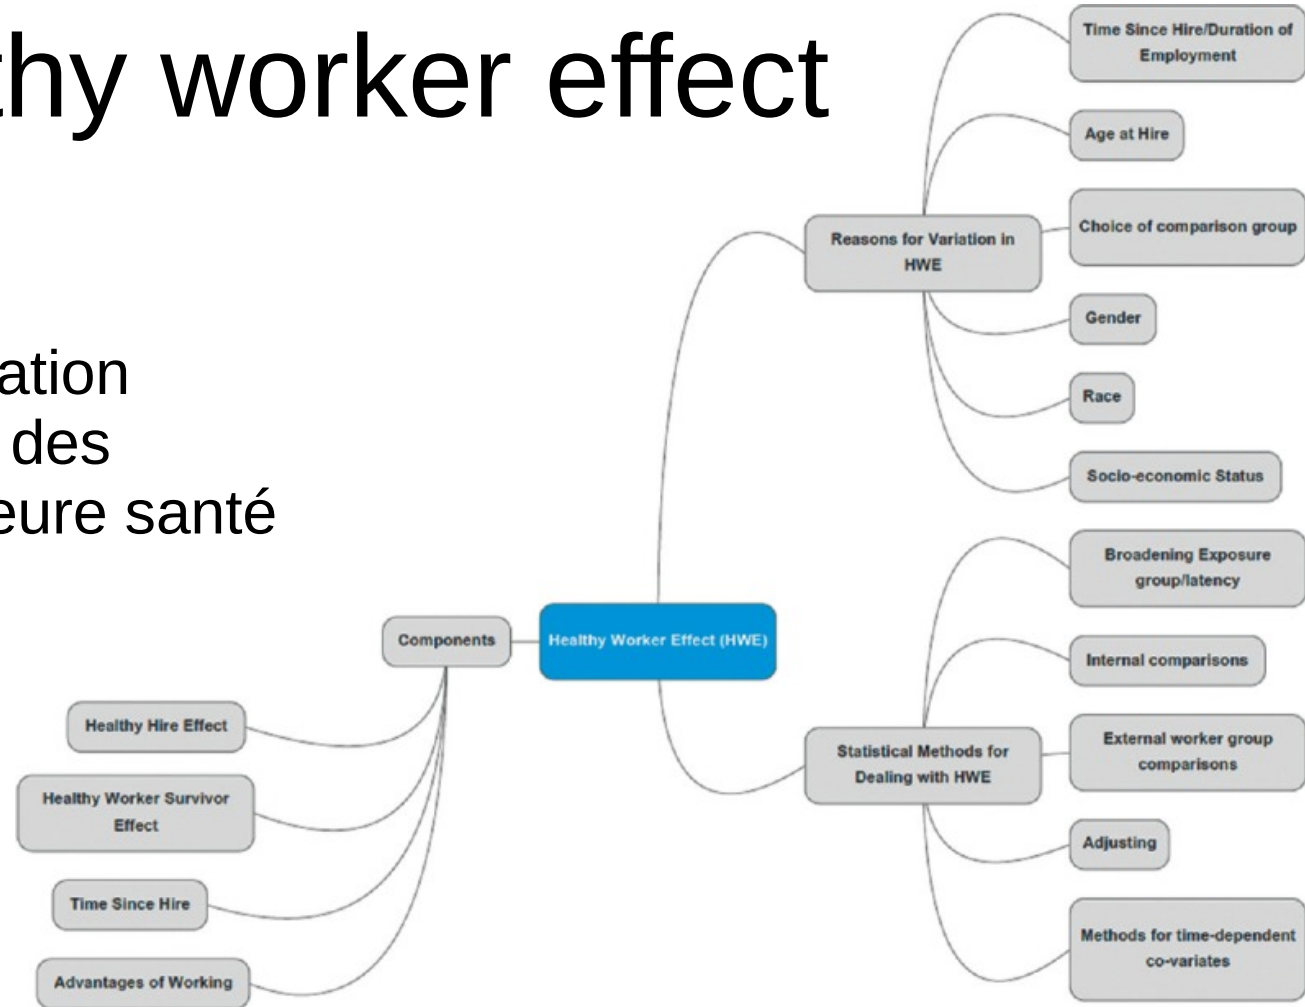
thy worker effect

ation
des
eure santé

Healthy Worker Effect (HWE)

Reasons for Variation in HWE

Time Since Hire/Duration of Employment

Age at Hire

Choice of comparison group

Gender

Race

Socio-economic Status

Statistical Methods for Dealing with HWE

Broadening Exposure group/latency

Internal comparisons

External worker group comparisons

Adjusting

Methods for time-dependent co-variates

Components

Healthy Hire Effect

Healthy Worker Survivor Effect

Time Since Hire

Advantages of Working